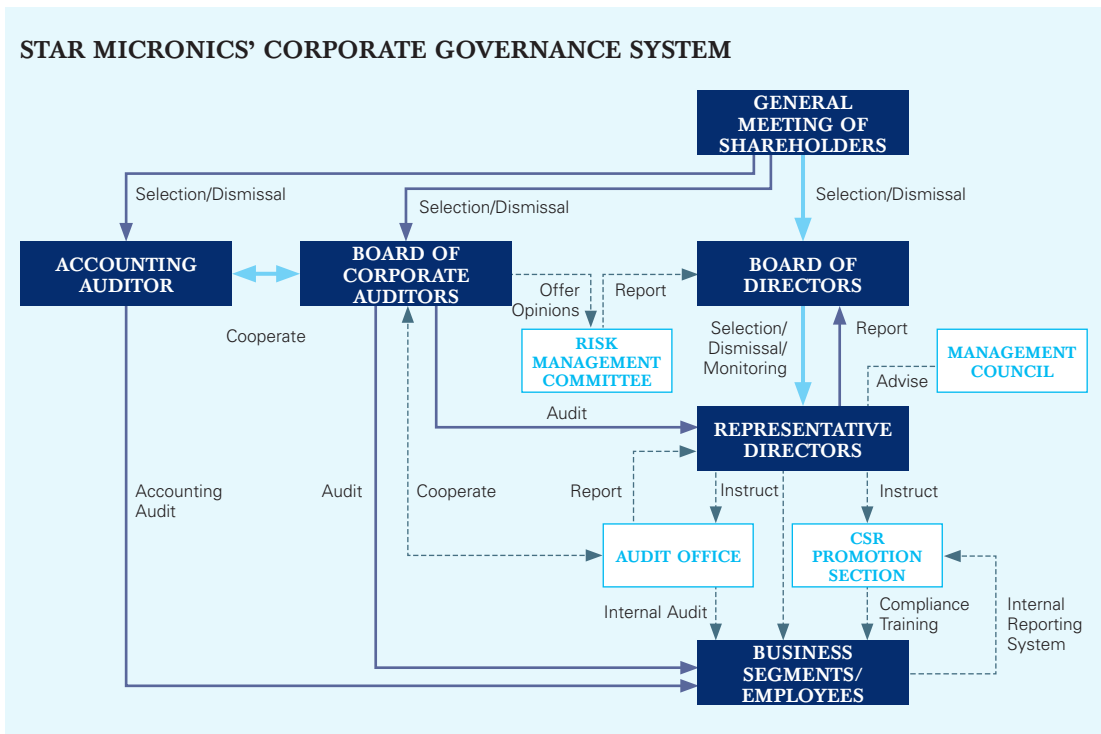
STAR MICRONICS' CORPORATE GOVERNANCE SYSTEM

GENERAL MEETING OF SHAREHOLDERS

Selection/Dismissal

Selection/Dismissal

Selection/Dismissal

ACCOUNTING AUDITOR

BOARD OF CORPORATE AUDITORS

BOARD OF DIRECTORS

Offer Opinions

Report

Cooperate

RISK MANAGEMENT COMMITTEE

Selection/ Dismissal/ Monitoring

Report

MANAGEMENT COUNCIL

Advise

Audit

REPRESENTATIVE DIRECTORS

Accounting Audit

Audit

Cooperate

Report

Instruct

Instruct

AUDIT OFFICE

CSR PROMOTION SECTION

Internal Audit

Compliance Training

Internal Reporting System

BUSINESS SEGMENTS/ EMPLOYEES